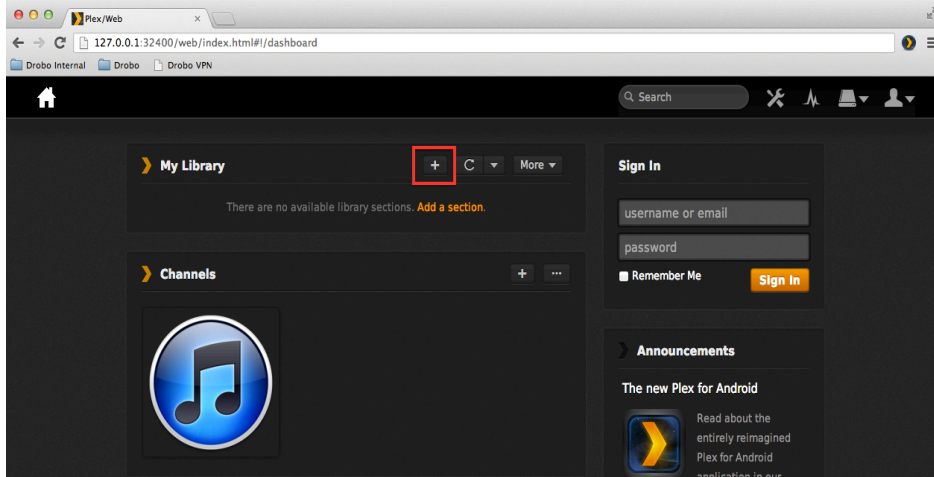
Plex/Web

127.0.0.1:32400/web/index.html#!/dashboard

Drobo Internal Drobo Drobo VPN

Search

My Library

+

More

There are no available library sections. Add a section.

Channels

+

...

Sign In

username or email

password

Remember Me

Sign In

Announcements

The new Plex for Android

Read about the entirely reimagined Plex for Android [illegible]